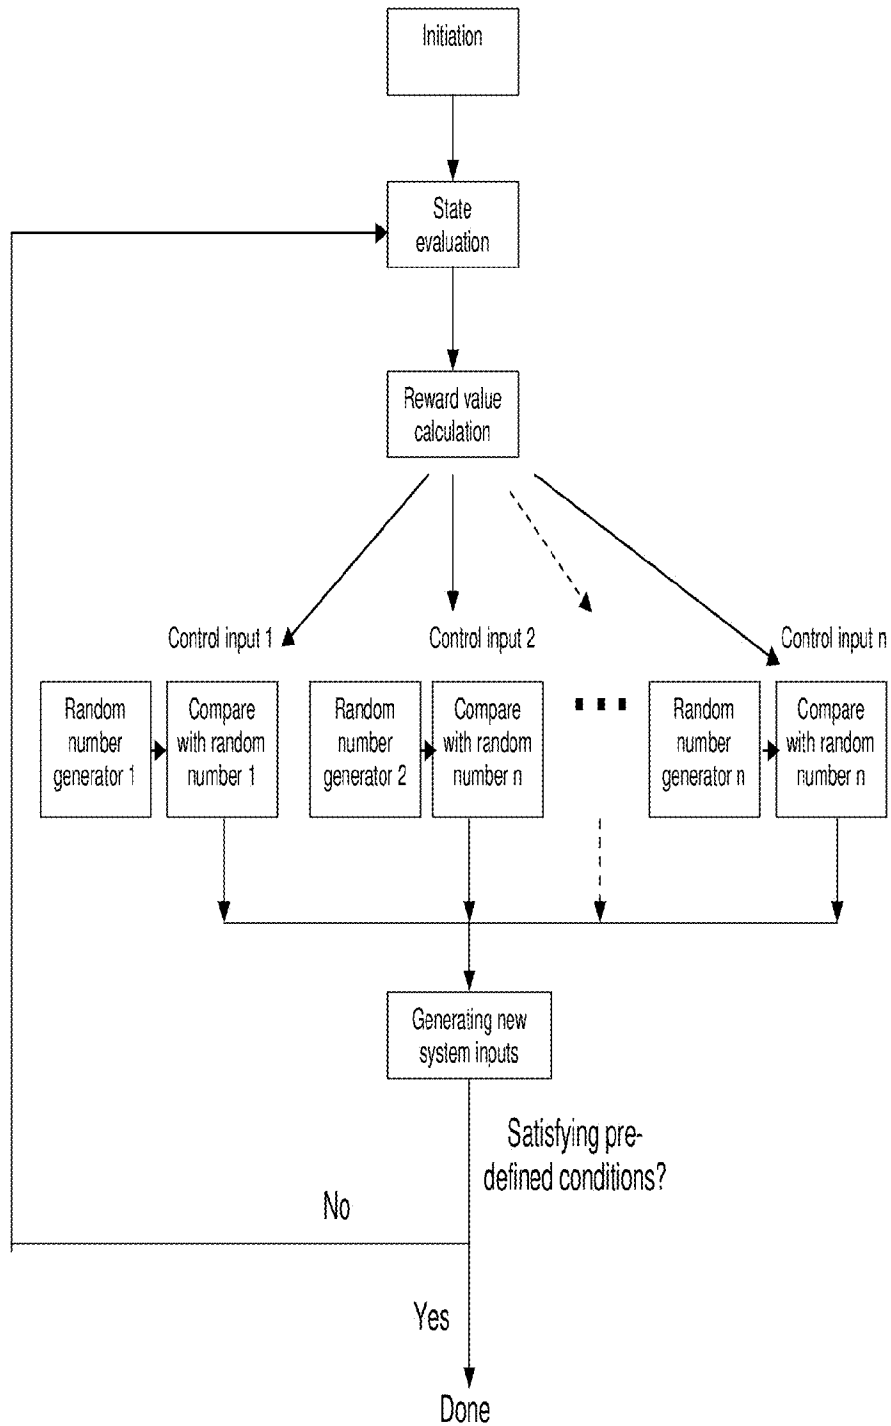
Initiation

State evaluation

Reward value calculation

Control input 1

Control input 2

Control input n

Random number generator 1

Compare with random number 1

Random number generator 2

Compare with random number n

Random number generator n

Compare with random number n

Generating new system inputs

Satisfying predefined conditions?

No

Yes

Done